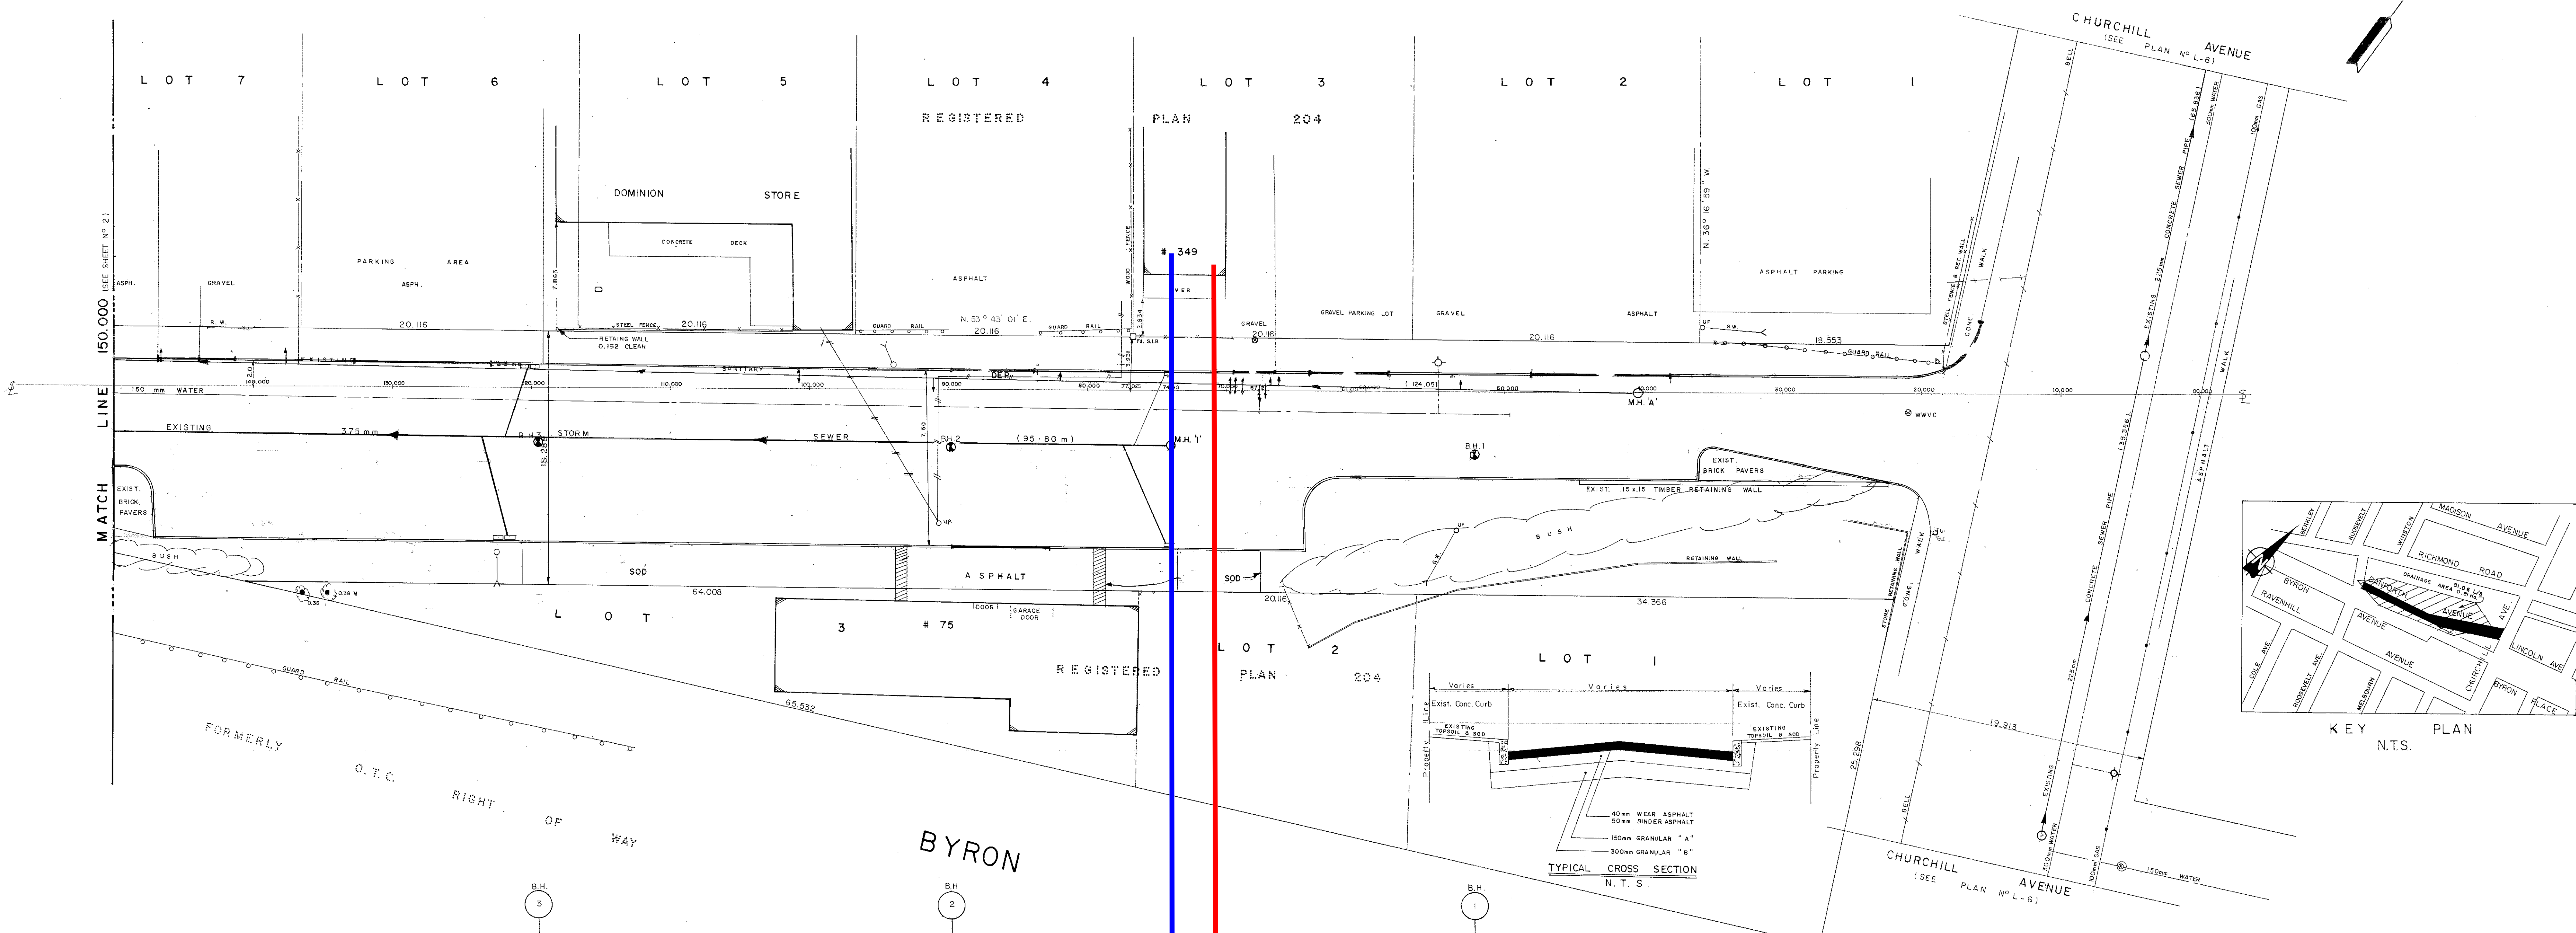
LOT 7 LOT 6 LOT 5 LOT 4 LOT 3 LOT 2 LOT 1

REGISTERED PLAN 204

CHURCHILL AVENUE
(SEE PLAN Nº L-6)

DOMINION STORE

CONCRETE DECK

PARKING AREA

ASPH.

GRAVEL

ASPH.

ASPHALT

# 349

VER.

N. 36° 16' 59" W.

ASPHALT PARKING

WOOD FENCE

STEEL FENCE & RET. WALL

WALK

CONC.

150.000 (SEE SHEET Nº 2)

MATCH LINE

7.863

20.116

STEEL FENCE

20.116

N. 53° 43' 01" E.

20.116

GUARD RAIL

GUARD RAIL

2.834

GRAVEL

GRAVEL PARKING LOT

GRAVEL

ASPHALT

20.116

18.553

GUARD RAIL

RETAINING WALL
0.152 CLEAR

EXISTING

SANITARY

DEP.

150 mm WATER

140.000

130.000

120.000

110.000

100.000

90.000

80.000

77.021

70.000

67.58

60.000

(124.051)

50.000

40.000

30.000

20.000

10.000

00.000

M.H. 'A'

WWVC

EXISTING

375 mm

B.H. 3

STORM

SEWER

B.H. 2

(95.80 m)

M.H. '1'

B.H. 1

7.50

18.288

EXIST. BRICK PAVERS

EXIST. .15 x .15 TIMBER RETAINING WALL

EXIST. BRICK PAVERS

BUSH

BUSH

RETAINING WALL

STONE RETAINING WALL

CONC. WALK

BUSH

SOD

ASPHALT

SOD

64.008

20.116

34.366

LOT 3

# 75

DOOR

GARAGE DOOR

REGISTERED

LOT 2

PLAN 204

LOT 1

GUARD RAIL

65.532

FORMERLY O.T.C. RIGHT OF WAY

BYRON

EXISTING CONCRETE SEWER PIPE (65.838)

300mm WATER

100mm GAS

225mm

(35.356)

CONCRETE SEWER PIPE

225mm

ASPHALT

WALK

BELL

BELL

19.913

25.298

EXISTING

300mm WATER

100mm GAS

150mm WATER

Varies Varies Varies

Exist. Conc. Curb

Exist. Conc. Curb

EXISTING TOPSOIL & SOD

EXISTING TOPSOIL & SOD

Property Line

Property Line

40mm WEAR ASPHALT
50mm BINDER ASPHALT
150mm GRANULAR "A"
300mm GRANULAR "B"

TYPICAL CROSS SECTION
N.T.S.

CHURCHILL AVENUE
(SEE PLAN Nº L-6)

B.H. 3

B.H. 2

B.H. 1

BERKLEY

ROOSEVELT

WINSTON

MADISON AVENUE

RICHMOND ROAD

BYRON

RAVENHILL

DANFORTH

DRAINAGE AREA

AVENUE

AVENUE

AVENUE

COLE AVE.

ROOSEVELT AVE.

MELBOURN

CHURCHILL

LINCOLN AVE

BYRON PLACE

AVE.

KEY PLAN
N.T.S.